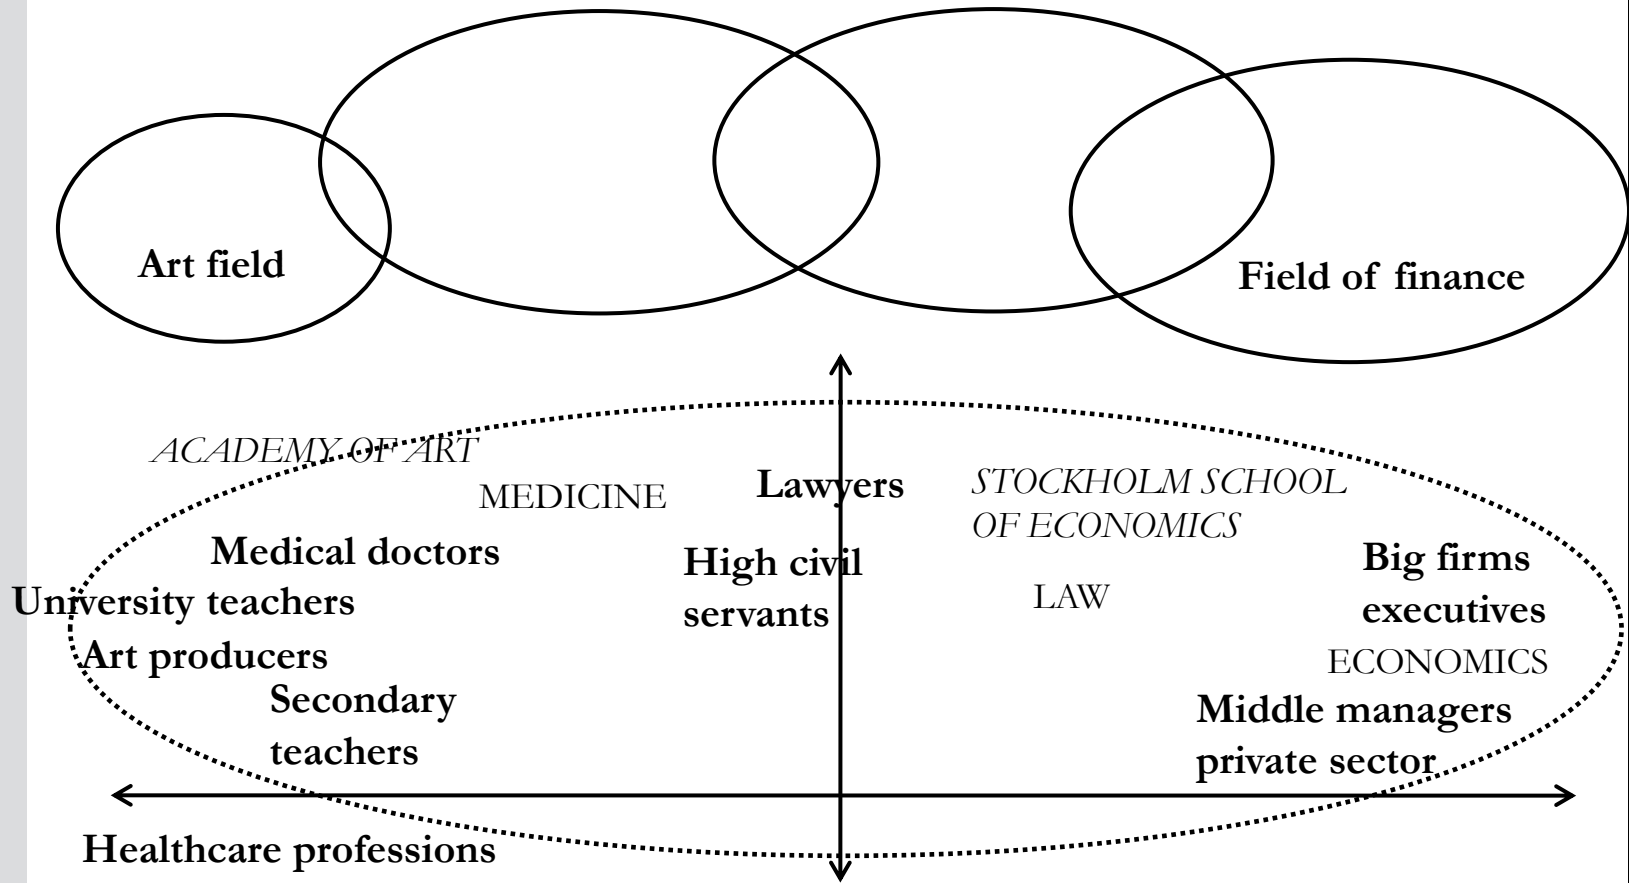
Art field

Field of finance

ACADEMY OF ART

MEDICINE

Lawyers

STOCKHOLM SCHOOL OF ECONOMICS

Medical doctors

High civil servants

Big firms executives

University teachers

LAW

Art producers

ECONOMICS

Secondary teachers

Middle managers private sector

Healthcare professions